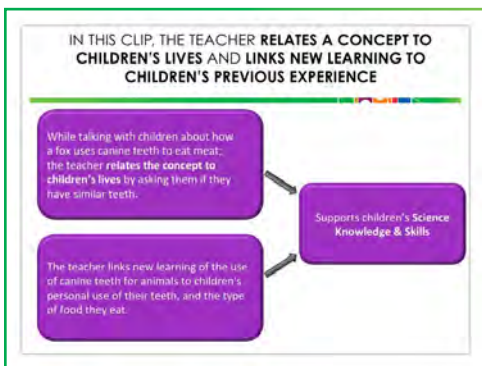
IN THIS CLIP, THE TEACHER RELATES A CONCEPT TO CHILDREN'S LIVES AND LINKS NEW LEARNING TO CHILDREN'S PREVIOUS EXPERIENCE

While talking with children about how a fox uses canine teeth to eat meat, the teacher relates the concept to children's lives by asking them if they have similar teeth.

The teacher links new learning of the use of canine teeth for animals to children's personal use of their teeth, and the type of food they eat.

Supports children's Science Knowledge & Skills